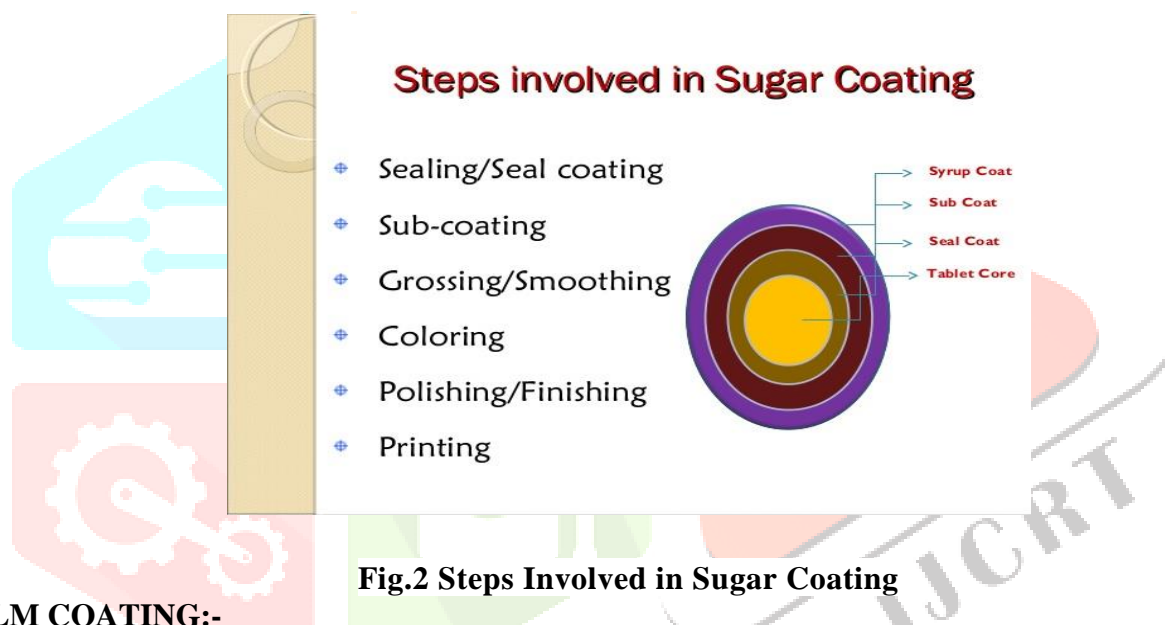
Steps involved in Sugar Coating

- Sealing/Seal coating
- Sub-coating
- Grossing/Smoothing
- Coloring
- Polishing/Finishing
- Printing

Syrup Coat
Sub Coat
Seal Coat
Tablet Core

Fig.2 Steps Involved in Sugar Coating

IJCRT

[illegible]LM COATING:-